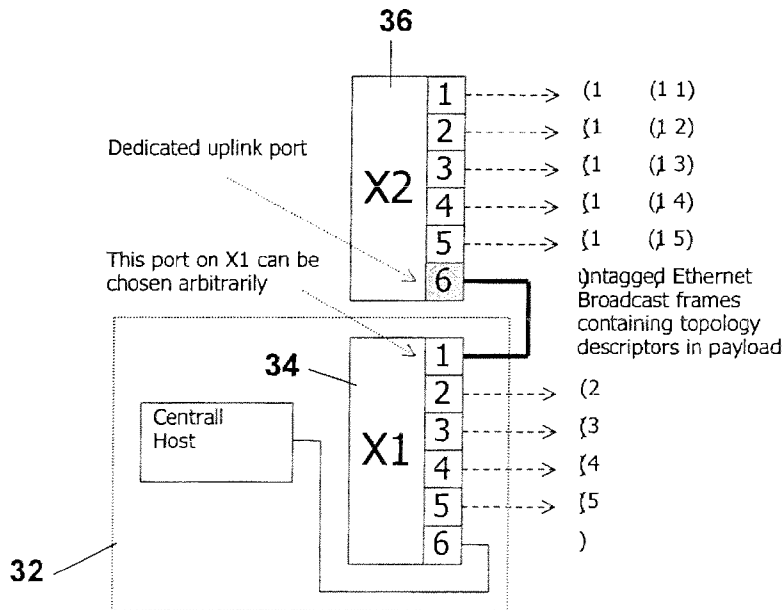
36

Dedicated uplink port

X2

1
2
3
4
5
6

(1 (1 1)
(1 (1 2)
(1 (1 3)
(1 (1 4)
(1 (1 5)

Untagged Ethernet Broadcast frames containing topology descriptors in payload

This port on X1 can be chosen arbitrarily

34

X1

1
2
3
4
5
6

(2
(3
(4
(5
)

Centrall Host

32